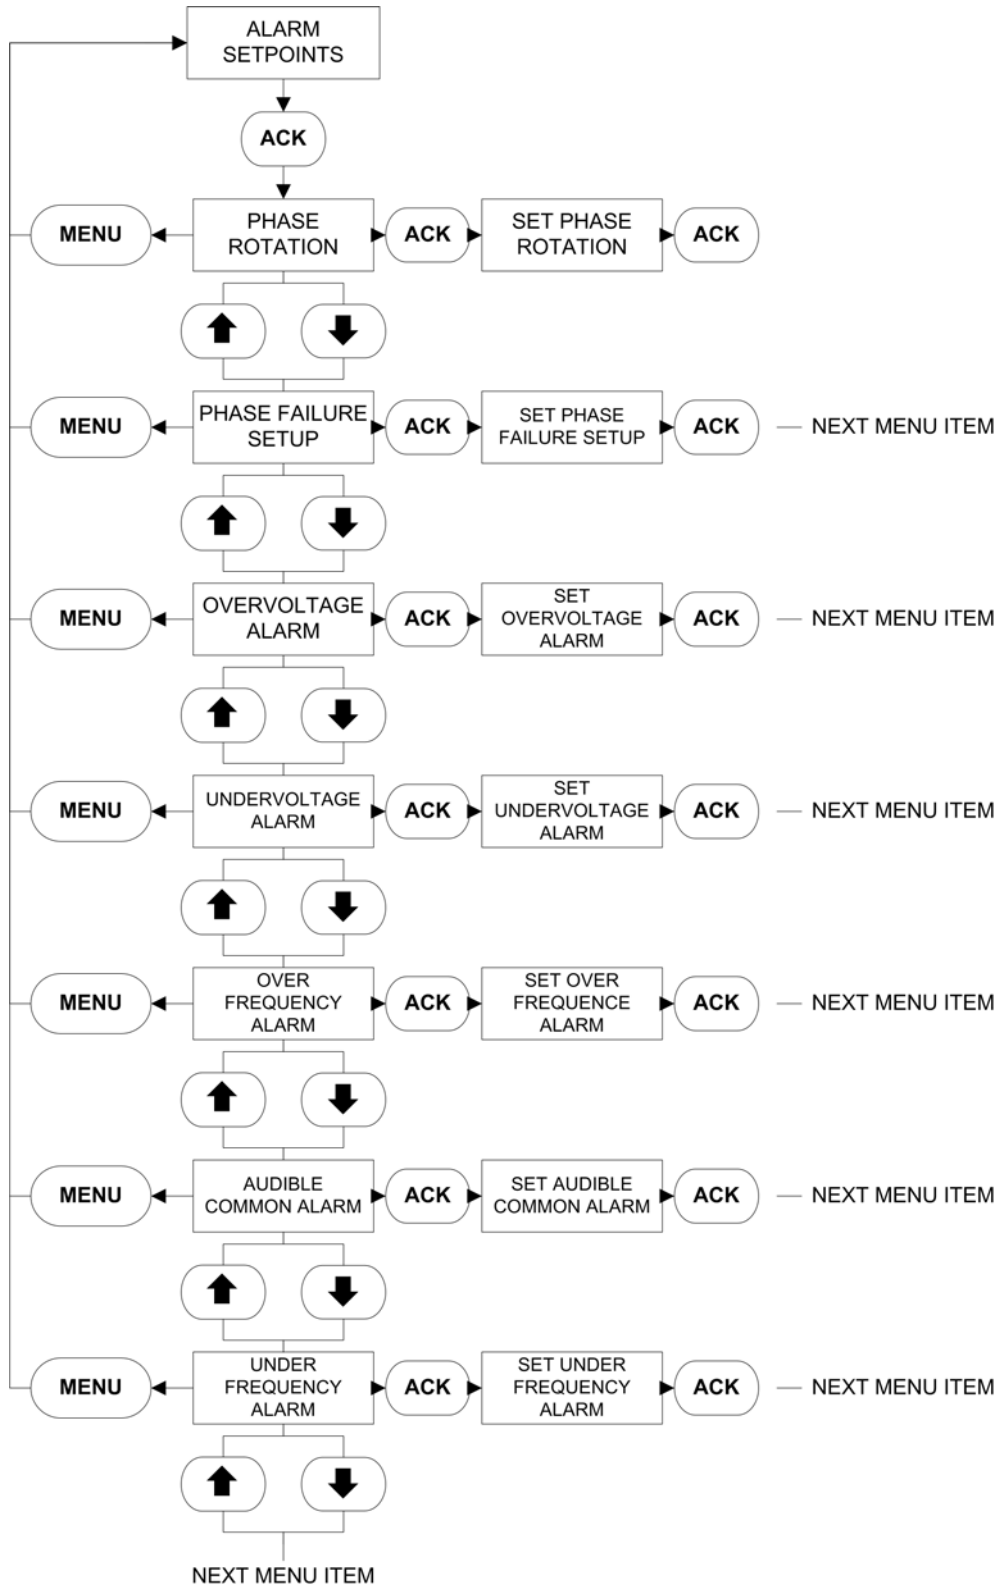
ALARM SETPOINTS

ACK

MENU
PHASE ROTATION
ACK
SET PHASE ROTATION
ACK

MENU
PHASE FAILURE SETUP
ACK
SET PHASE FAILURE SETUP
ACK
NEXT MENU ITEM

MENU
OVERVOLTAGE ALARM
ACK
SET OVERVOLTAGE ALARM
ACK
NEXT MENU ITEM

MENU
UNDERVOLTAGE ALARM
ACK
SET UNDERVOLTAGE ALARM
ACK
NEXT MENU ITEM

MENU
OVER FREQUENCY ALARM
ACK
SET OVER FREQUENCE ALARM
ACK
NEXT MENU ITEM

MENU
AUDIBLE COMMON ALARM
ACK
SET AUDIBLE COMMON ALARM
ACK
NEXT MENU ITEM

MENU
UNDER FREQUENCY ALARM
ACK
SET UNDER FREQUENCY ALARM
ACK
NEXT MENU ITEM

NEXT MENU ITEM